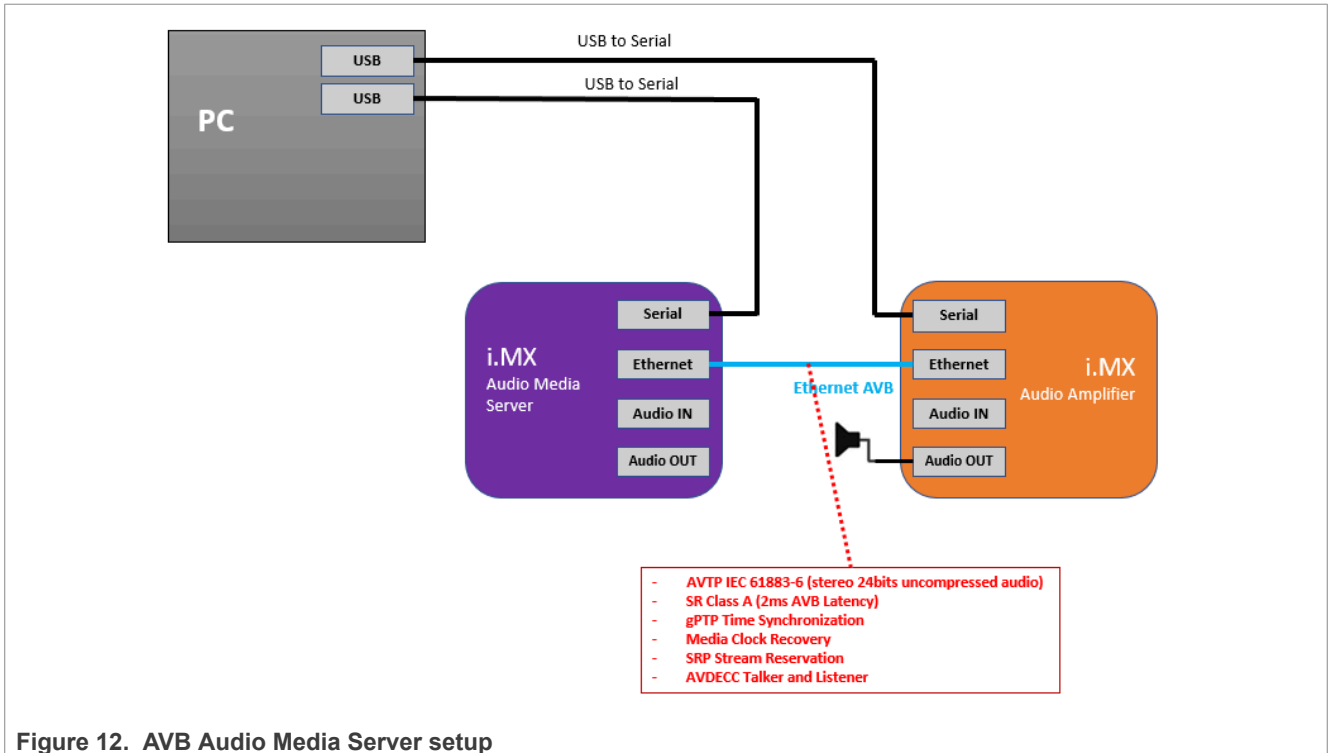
USB to Serial

USB to Serial

USB

USB

PC

Serial

i.MX
Audio Media Server

Ethernet

Audio IN

Audio OUT

Ethernet AVB

Serial

Ethernet

i.MX
Audio Amplifier

Audio IN

Audio OUT

- AVTP IEC 61883-6 (stereo 24bits uncompressed audio)
- SR Class A (2ms AVB Latency)
- gPTP Time Synchronization
- Media Clock Recovery
- SRP Stream Reservation
- AVDECC Talker and Listener

Figure 12. AVB Audio Media Server setup